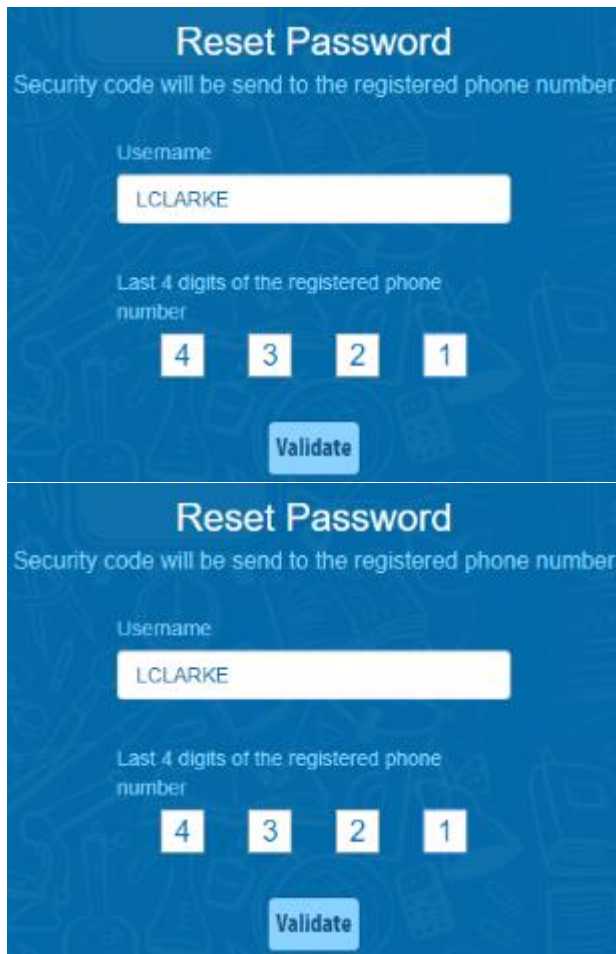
Reset Password

Security code will be send to the registered phone number

Username

LCLARKE

Last 4 digits of the registered phone number

4 3 2 1

Validate

Reset Password

Security code will be send to the registered phone number

Username

LCLARKE

Last 4 digits of the registered phone number

4 3 2 1

Validate